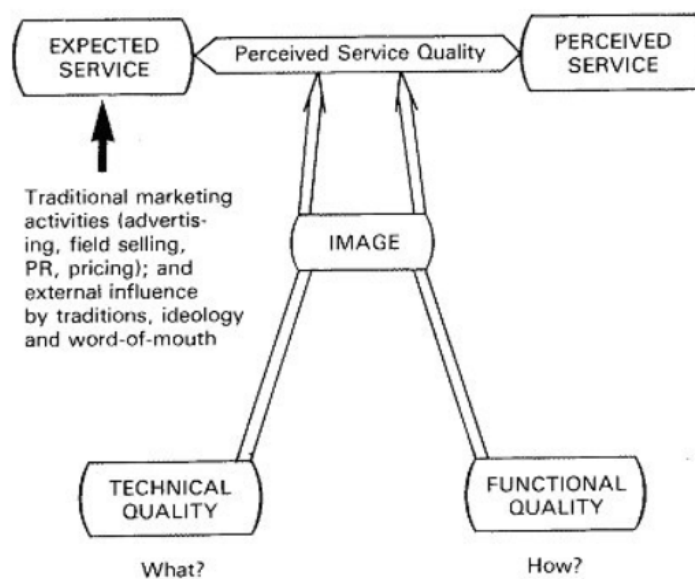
EXPECTED SERVICE

Perceived Service Quality

PERCEIVED SERVICE

Traditional marketing activities (advertising, field selling, PR, pricing); and external influence by traditions, ideology and word-of-mouth

IMAGE

TECHNICAL QUALITY

What?

FUNCTIONAL QUALITY

How?